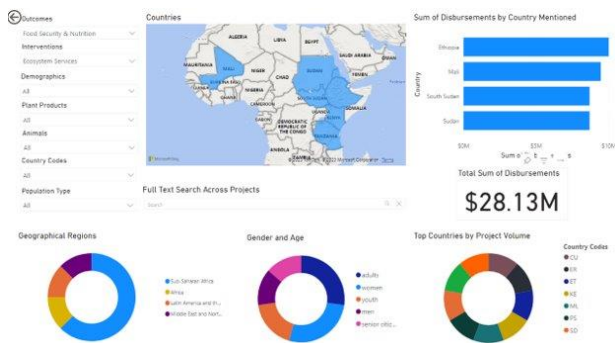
Outcomes
Food Security & Nutrition
Interventions
Ecosystem Services
Demographics
All
Plant Products
All
Animals
All
Country Codes
All
Population Type
All

Countries
MAURITANIA
MALI
NIGER
CHAD
SUDAN
ERITREA
ETHIOPIA
SOUTH SUDAN
SOMALIA
KENYA
TANZANIA
NIGERIA
CAMEROON
DEMOCRATIC REPUBLIC OF THE CONGO
GABON
ANGOLA
ZAMBIA
LIBYA
EGYPT
ALGERIA
GHANA
UGANDA
Microsoft Bing
© 2022 TomTom © 2022 Microsoft Corporation Terms

Sum of Disbursements by Country Mentioned
Country
Ethiopia
Mali
South Sudan
Sudan
$0M
$5M
$10M
Sum o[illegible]

Full Text Search Across Projects
Search

Total Sum of Disbursements
$28.13M

Geographical Regions
Sub-Saharan Africa
Africa
Latin America and th...
Middle East and Nort...

Gender and Age
adults
women
youth
men
senior citiz...

Top Countries by Project Volume
Country Codes
CU
ER
ET
KE
ML
PS
SD